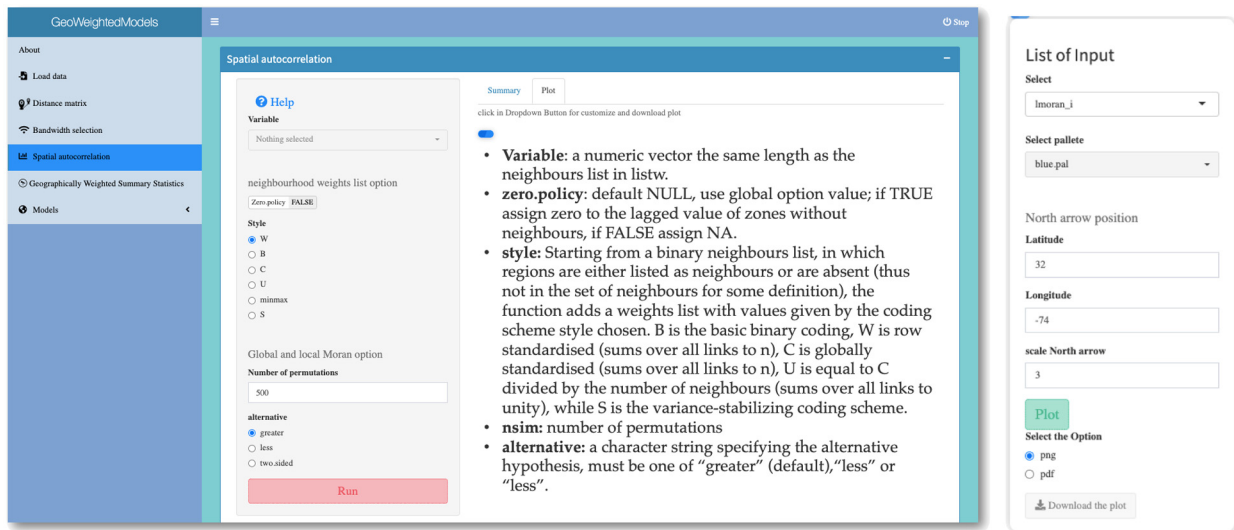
GeoWeightedModels
≡
Stop
About
Load data
Distance matrix
Bandwidth selection
Spatial autocorrelation
Geographically Weighted Summary Statistics
Models
Spatial autocorrelation
−
Help
Variable
Nothing selected
neighbourhood weights list option
Zero.policy FALSE
Style
W
B
C
U
minmax
S
Global and local Moran option
Number of permutations
500
alternative
greater
less
two.sided
Run
Summary
Plot
click in Dropdown Button for customize and download plot

- **Variable**: a numeric vector the same length as the neighbours list in listw.
- **zero.policy**: default NULL, use global option value; if TRUE assign zero to the lagged value of zones without neighbours, if FALSE assign NA.
- **style:** Starting from a binary neighbours list, in which regions are either listed as neighbours or are absent (thus not in the set of neighbours for some definition), the function adds a weights list with values given by the coding scheme style chosen. B is the basic binary coding, W is row standardised (sums over all links to n), C is globally standardised (sums over all links to n), U is equal to C divided by the number of neighbours (sums over all links to unity), while S is the variance-stabilizing coding scheme.
- **nsim:** number of permutations
- **alternative:** a character string specifying the alternative hypothesis, must be one of "greater" (default),"less" or "less".

List of Input
Select
lmoran_i
Select pallete
blue.pal
North arrow position
Latitude
32
Longitude
-74
scale North arrow
3
Plot
Select the Option
png
pdf
Download the plot